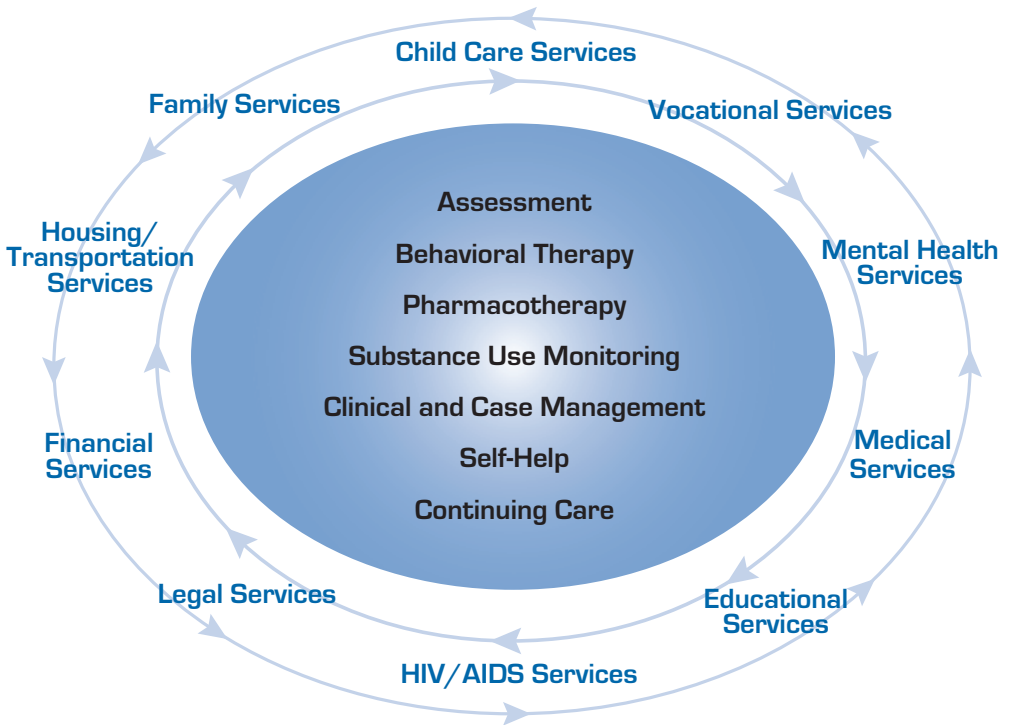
Child Care Services

Family Services

Vocational Services

Housing/ Transportation Services

Mental Health Services

Assessment

Behavioral Therapy

Pharmacotherapy

Substance Use Monitoring

Clinical and Case Management

Self-Help

Continuing Care

Financial Services

Medical Services

Legal Services

Educational Services

HIV/AIDS Services